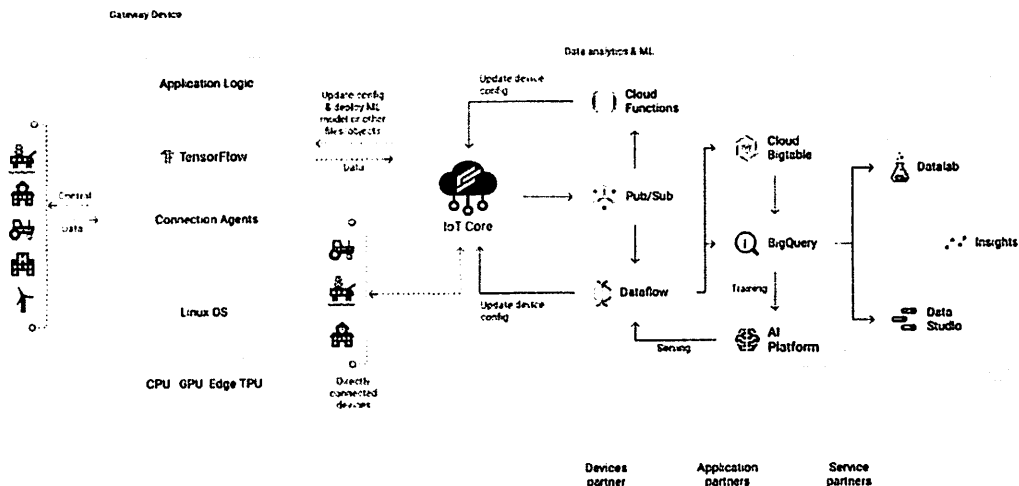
Gateway Device

Data analytics & ML

Application Logic

Update config & deploy ML model or other files/objects

Data

TensorFlow

Control

Data

Connection Agents

Linux OS

CPU GPU Edge TPU

Directly connected devices

Update device config

Cloud Functions

IoT Core

Pub/Sub

Dataflow

Update device config

Cloud Bigtable

BigQuery

Training

AI Platform

Serving

Datalab

Insights

Data Studio

Devices partner

Application partners

Service partners